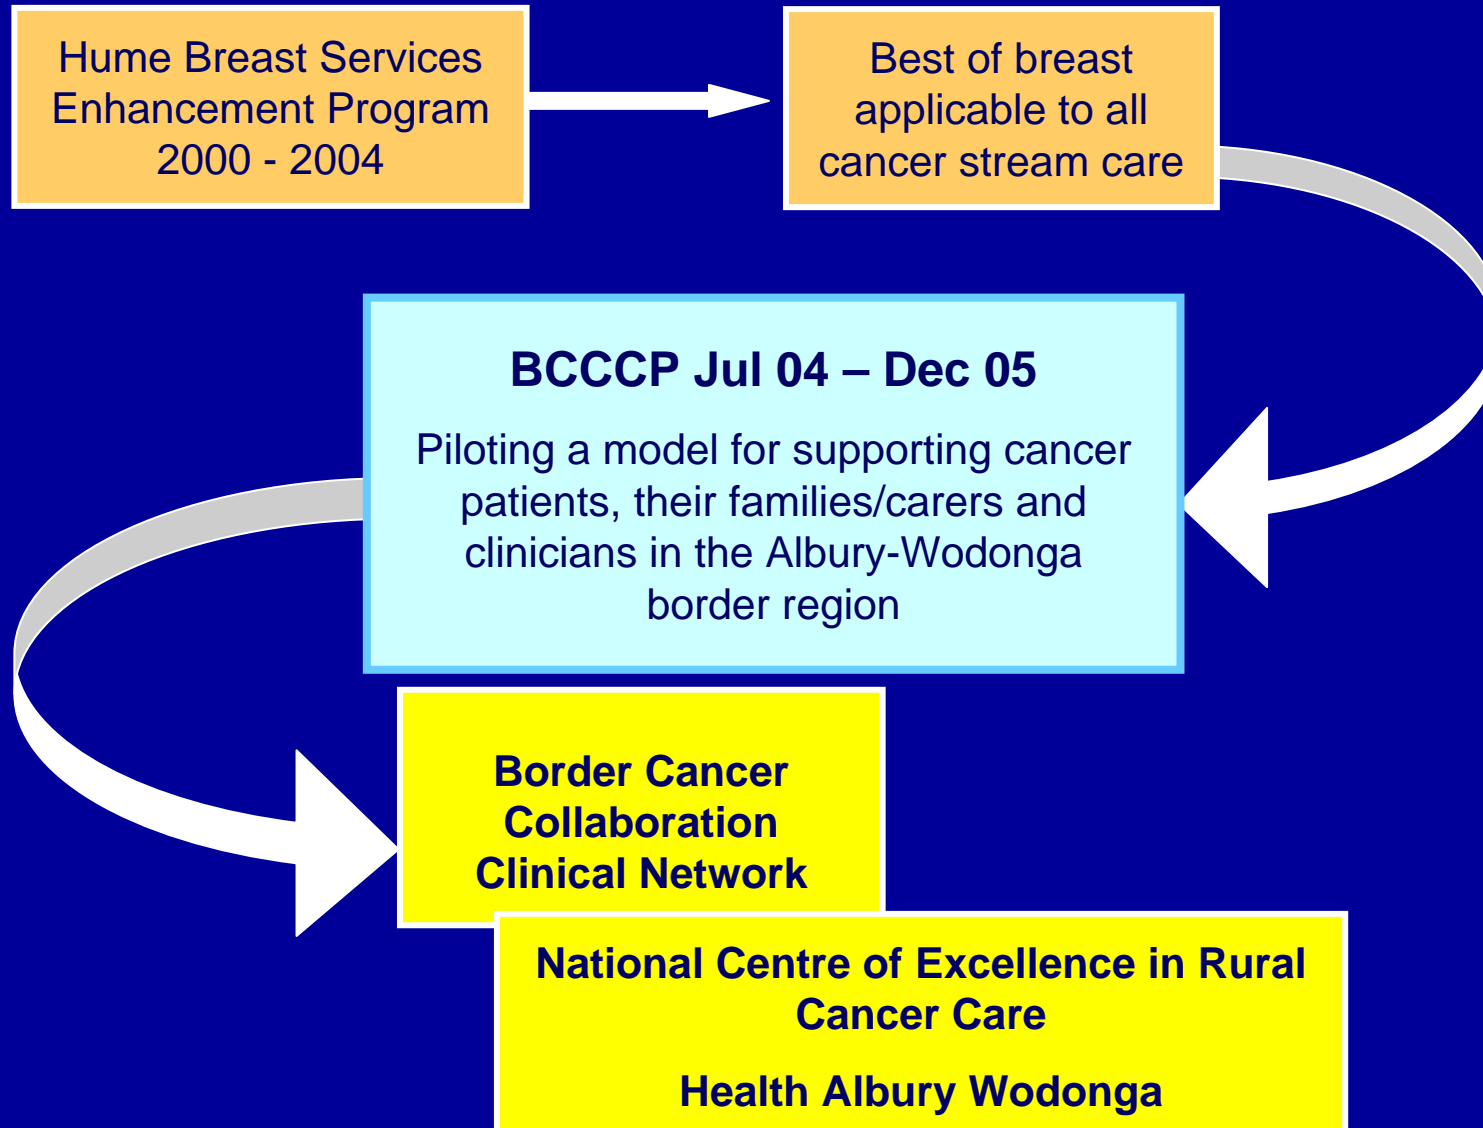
Hume Breast Services Enhancement Program 2000 - 2004

Best of breast applicable to all cancer stream care

BCCCP Jul 04 – Dec 05

Piloting a model for supporting cancer patients, their families/carers and clinicians in the Albury-Wodonga border region

Border Cancer Collaboration Clinical Network

National Centre of Excellence in Rural Cancer Care

Health Albury Wodonga